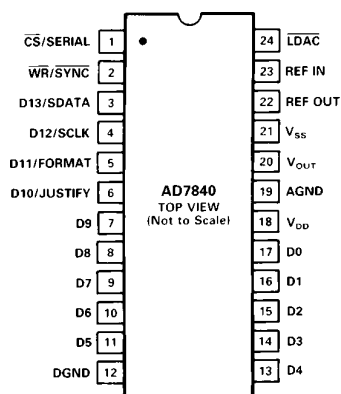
$\overline{CS}$/SERIAL 1
$\overline{WR}$/$\overline{SYNC}$ 2
D13/SDATA 3
D12/SCLK 4
D11/FORMAT 5
D10/JUSTIFY 6
D9 7
D8 8
D7 9
D6 10
D5 11
DGND 12

AD7840
TOP VIEW
(Not to Scale)

24 $\overline{LDAC}$
23 REF IN
22 REF OUT
21 $V_{SS}$
20 $V_{OUT}$
19 AGND
18 $V_{DD}$
17 D0
16 D1
15 D2
14 D3
13 D4